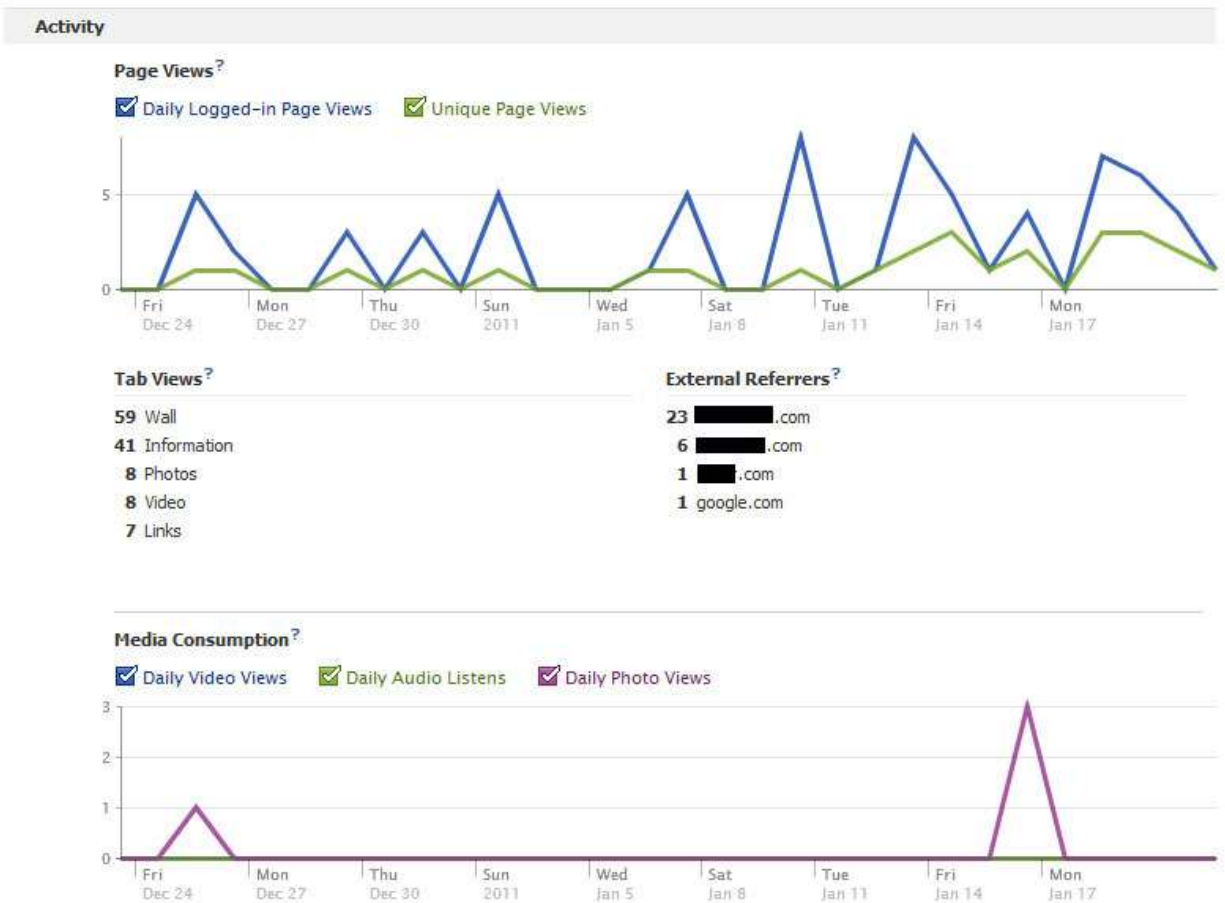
Activity

Page Views?

Daily Logged-in Page Views Unique Page Views

5
0
Fri Dec 24 Mon Dec 27 Thu Dec 30 Sun 2011 Wed Jan 5 Sat Jan 8 Tue Jan 11 Fri Jan 14 Mon Jan 17

Tab Views?

59 Wall
41 Information
8 Photos
8 Video
7 Links

External Referrers?

23 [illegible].com
6 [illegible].com
1 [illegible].com
1 google.com

Media Consumption?

Daily Video Views Daily Audio Listens Daily Photo Views

3
2
1
0
Fri Dec 24 Mon Dec 27 Thu Dec 30 Sun 2011 Wed Jan 5 Sat Jan 8 Tue Jan 11 Fri Jan 14 Mon Jan 17